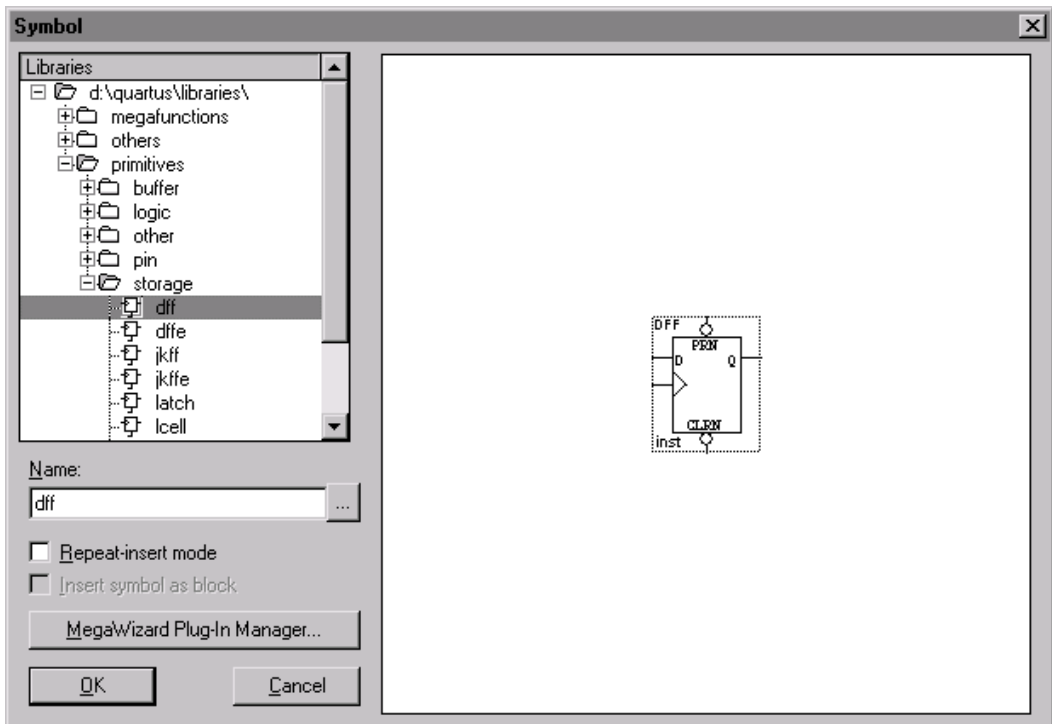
Symbol

Libraries
d:\quartus\libraries\
megafunctions
others
primitives
buffer
logic
other
pin
storage
dff
dffe
jkff
jkffe
latch
lcell

Name:
dff
...

Repeat-insert mode
Insert symbol as block

MegaWizard Plug-In Manager...

OK
Cancel

DFF
PRN
D
Q
CLRN
inst